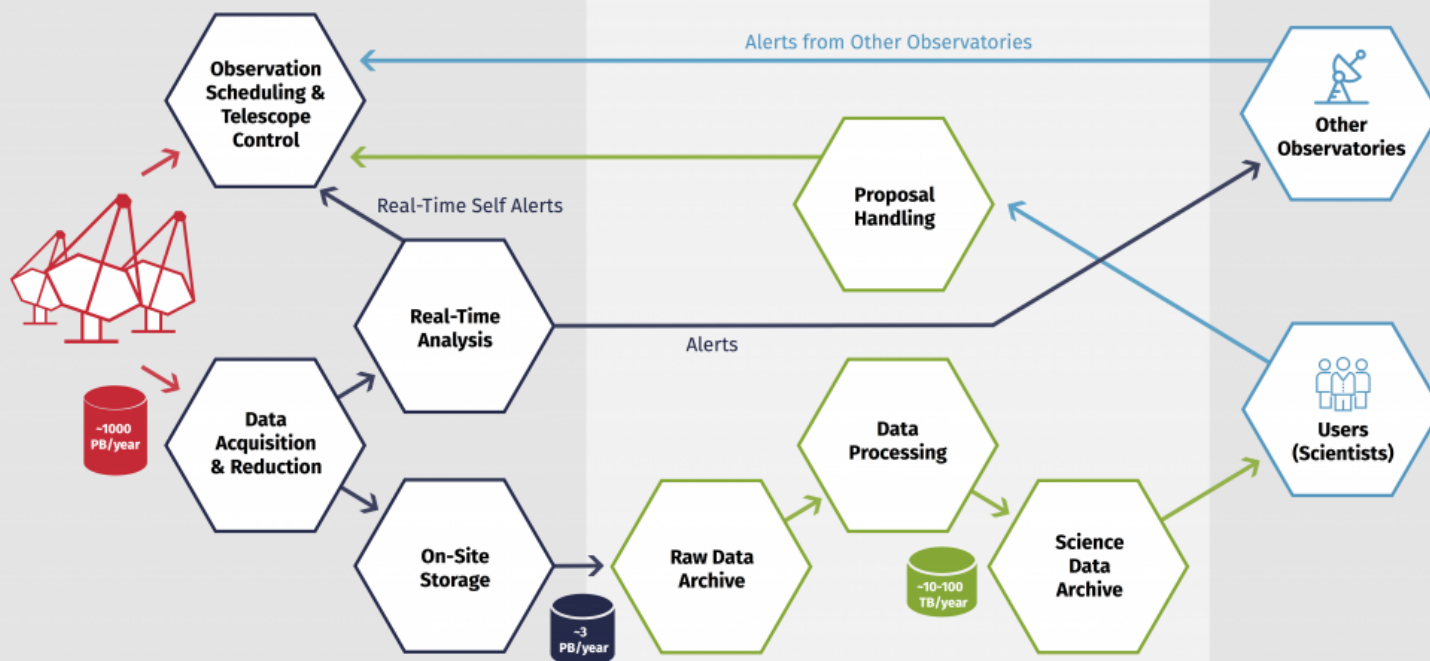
Alerts from Other Observatories

Observation Scheduling & Telescope Control

Other Observatories

Proposal Handling

Real-Time Self Alerts

Real-Time Analysis

Alerts

~1000 PB/year

Data Acquisition & Reduction

Data Processing

Users (Scientists)

On-Site Storage

Raw Data Archive

~10-100 TB/year

Science Data Archive

~3 PB/year